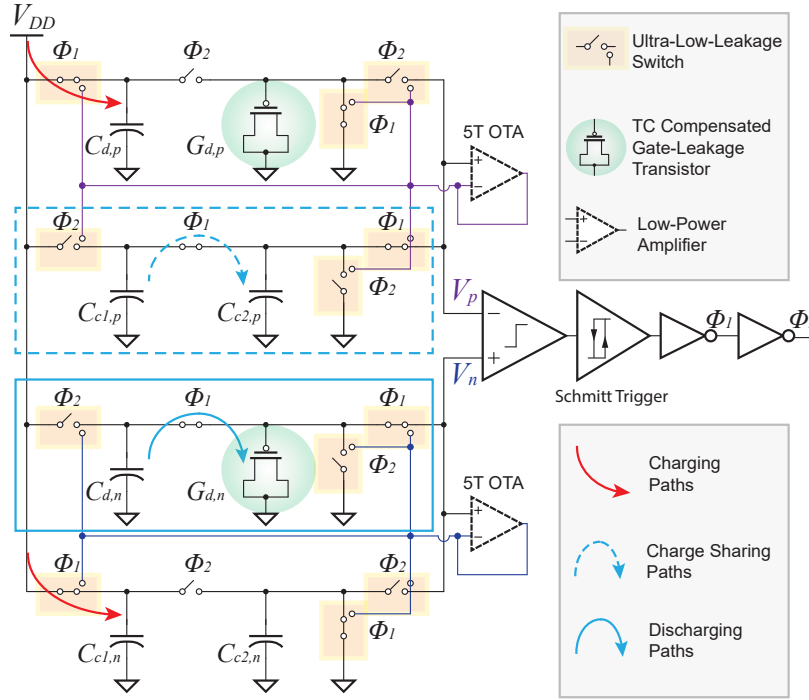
$V_{DD}$

$\Phi_1$

$\Phi_2$

$\Phi_2$

$C_{d,p}$

$G_{d,p}$

$\Phi_1$

5T OTA

$\Phi_2$

$\Phi_1$

$\Phi_1$

$C_{c1,p}$

$C_{c2,p}$

$\Phi_2$

$V_p$

$V_n$

$\Phi_1$

$\Phi$

Schmitt Trigger

$\Phi_2$

$\Phi_1$

$\Phi_1$

$C_{d,n}$

$G_{d,n}$

$\Phi_2$

5T OTA

$\Phi_1$

$\Phi_2$

$\Phi_2$

$C_{c1,n}$

$C_{c2,n}$

$\Phi_1$

Ultra-Low-Leakage Switch

TC Compensated Gate-Leakage Transistor

Low-Power Amplifier

Charging Paths

Charge Sharing Paths

Discharging Paths